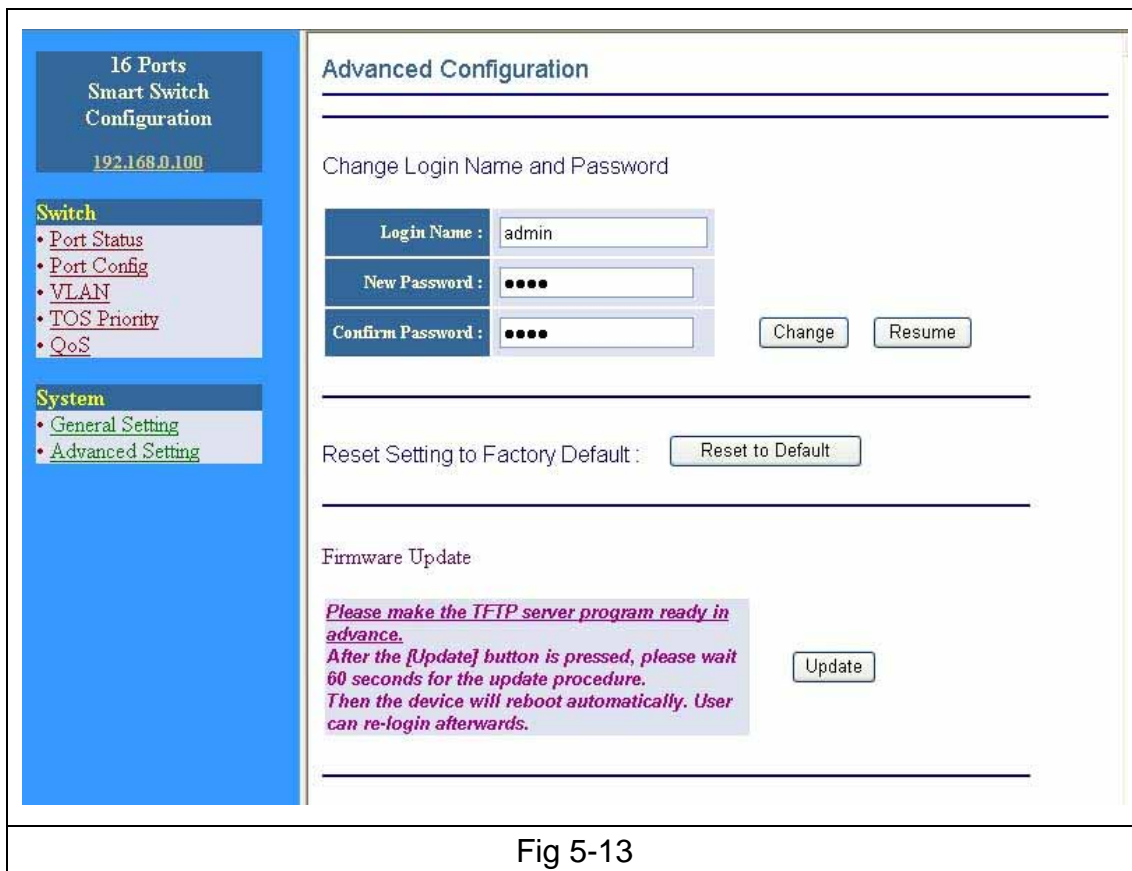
16 Ports
Smart Switch
Configuration

192.168.0.100

Switch
• Port Status
• Port Config
• VLAN
• TOS Priority
• QoS

System
• General Setting
• Advanced Setting

Advanced Configuration

Change Login Name and Password

| Login Name : | admin |
|---|---|
| New Password : | •••• |
| Confirm Password : | •••• |

Change Resume

Reset Setting to Factory Default : Reset to Default

Firmware Update

Please make the TFTP server program ready in advance.
After the [Update] button is pressed, please wait 60 seconds for the update procedure.
Then the device will reboot automatically. User can re-login afterwards.

Update

Fig 5-13